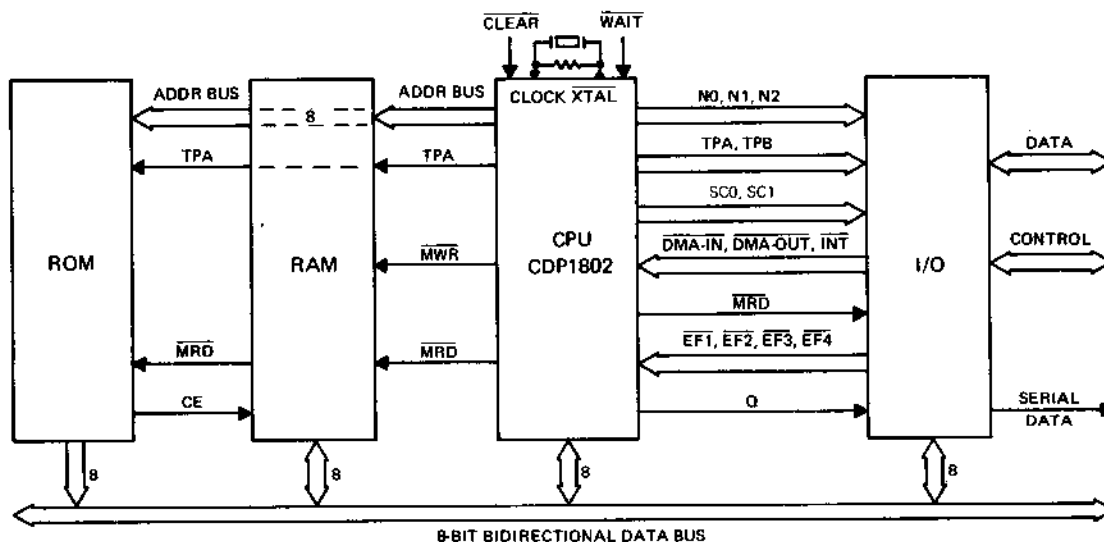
$\overline{CLEAR}$
$\overline{WAIT}$

ROM

ADDR BUS

TPA

$\overline{MRD}$

CE

RAM

8

ADDR BUS

TPA

$\overline{MWR}$

$\overline{MRD}$

CLOCK XTAL

CPU
CDP1802

N0, N1, N2

TPA, TPB

SC0, SC1

$\overline{DMA\text{-}IN}$, $\overline{DMA\text{-}OUT}$, $\overline{INT}$

$\overline{MRD}$

$\overline{EF1}$, $\overline{EF2}$, $\overline{EF3}$, $\overline{EF4}$

Q

I/O

DATA

CONTROL

SERIAL
DATA

8

8

8

8

8-BIT BIDIRECTIONAL DATA BUS